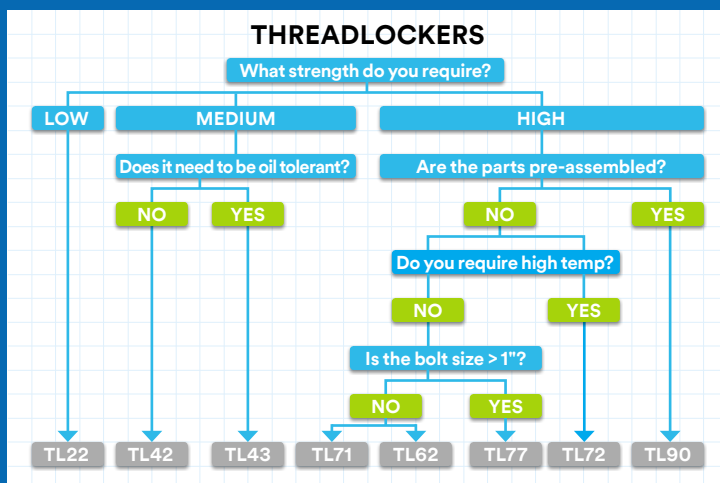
THREADLOCKERS

What strength do you require?

LOW

MEDIUM

HIGH

Does it need to be oil tolerant?

Are the parts pre-assembled?

NO

YES

NO

YES

Do you require high temp?

NO

YES

Is the bolt size > 1"?

NO

YES

TL22

TL42

TL43

TL71

TL62

TL77

TL72

TL90